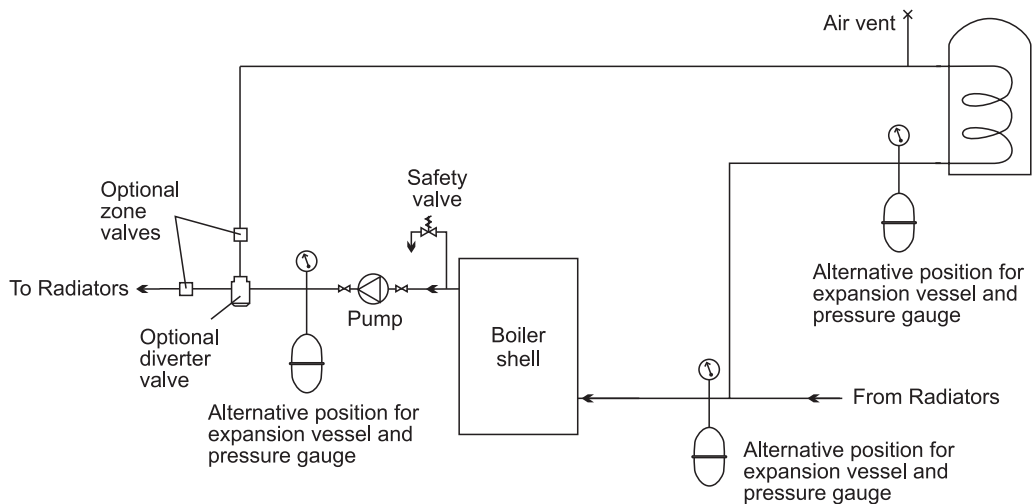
Air vent

Optional zone valves

Safety valve

To Radiators

Optional diverter valve

Pump

Boiler shell

Alternative position for expansion vessel and pressure gauge

Alternative position for expansion vessel and pressure gauge

From Radiators

Alternative position for expansion vessel and pressure gauge